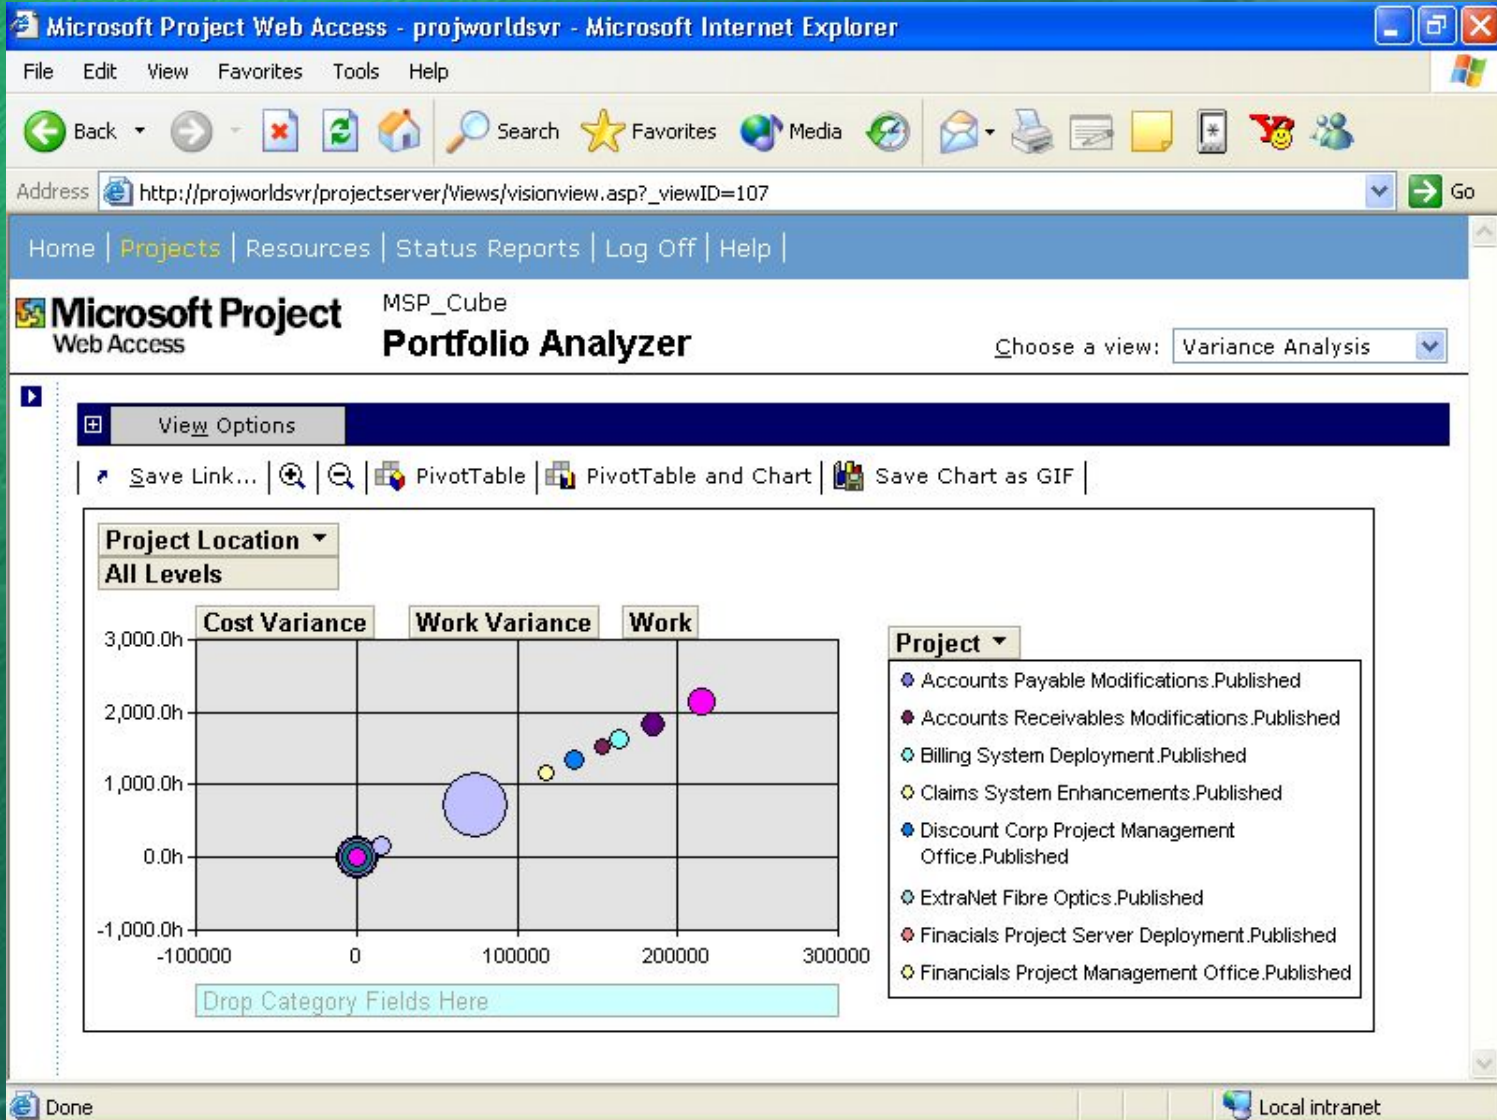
Microsoft Project Web Access - projworldsvr - Microsoft Internet Explorer

File Edit View Favorites Tools Help

Back Search Favorites Media

Address http://projworldsvr/projectserver/Views/visionview.asp?_viewID=107 Go

Home | Projects | Resources | Status Reports | Log Off | Help |

Microsoft Project Web Access

MSP_Cube
Portfolio Analyzer

Choose a view: Variance Analysis

View Options

Save Link... | PivotTable | PivotTable and Chart | Save Chart as GIF

Project Location
All Levels

Cost Variance Work Variance Work

3,000.0h
2,000.0h
1,000.0h
0.0h
-1,000.0h

-100000 0 100000 200000 300000

Drop Category Fields Here

Project
Accounts Payable Modifications.Published
Accounts Receivables Modifications.Published
Billing System Deployment.Published
Claims System Enhancements.Published
Discount Corp Project Management Office.Published
ExtraNet Fibre Optics.Published
Finacials Project Server Deployment.Published
Financials Project Management Office.Published

Done Local intranet